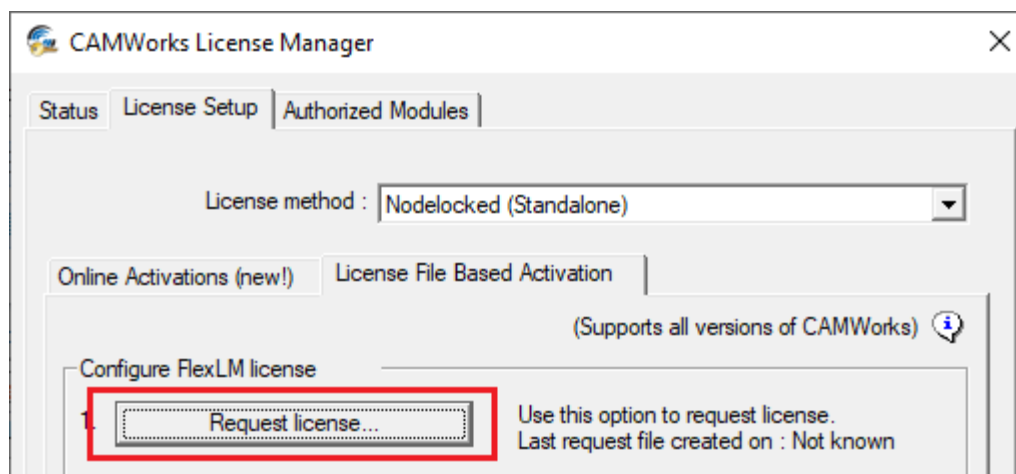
CAMWorks License Manager

Status | License Setup | Authorized Modules

License method : Nodelocked (Standalone)

Online Activations (new!) | License File Based Activation

(Supports all versions of CAMWorks)

Configure FlexLM license

1. Request license...

Use this option to request license.
Last request file created on : Not known